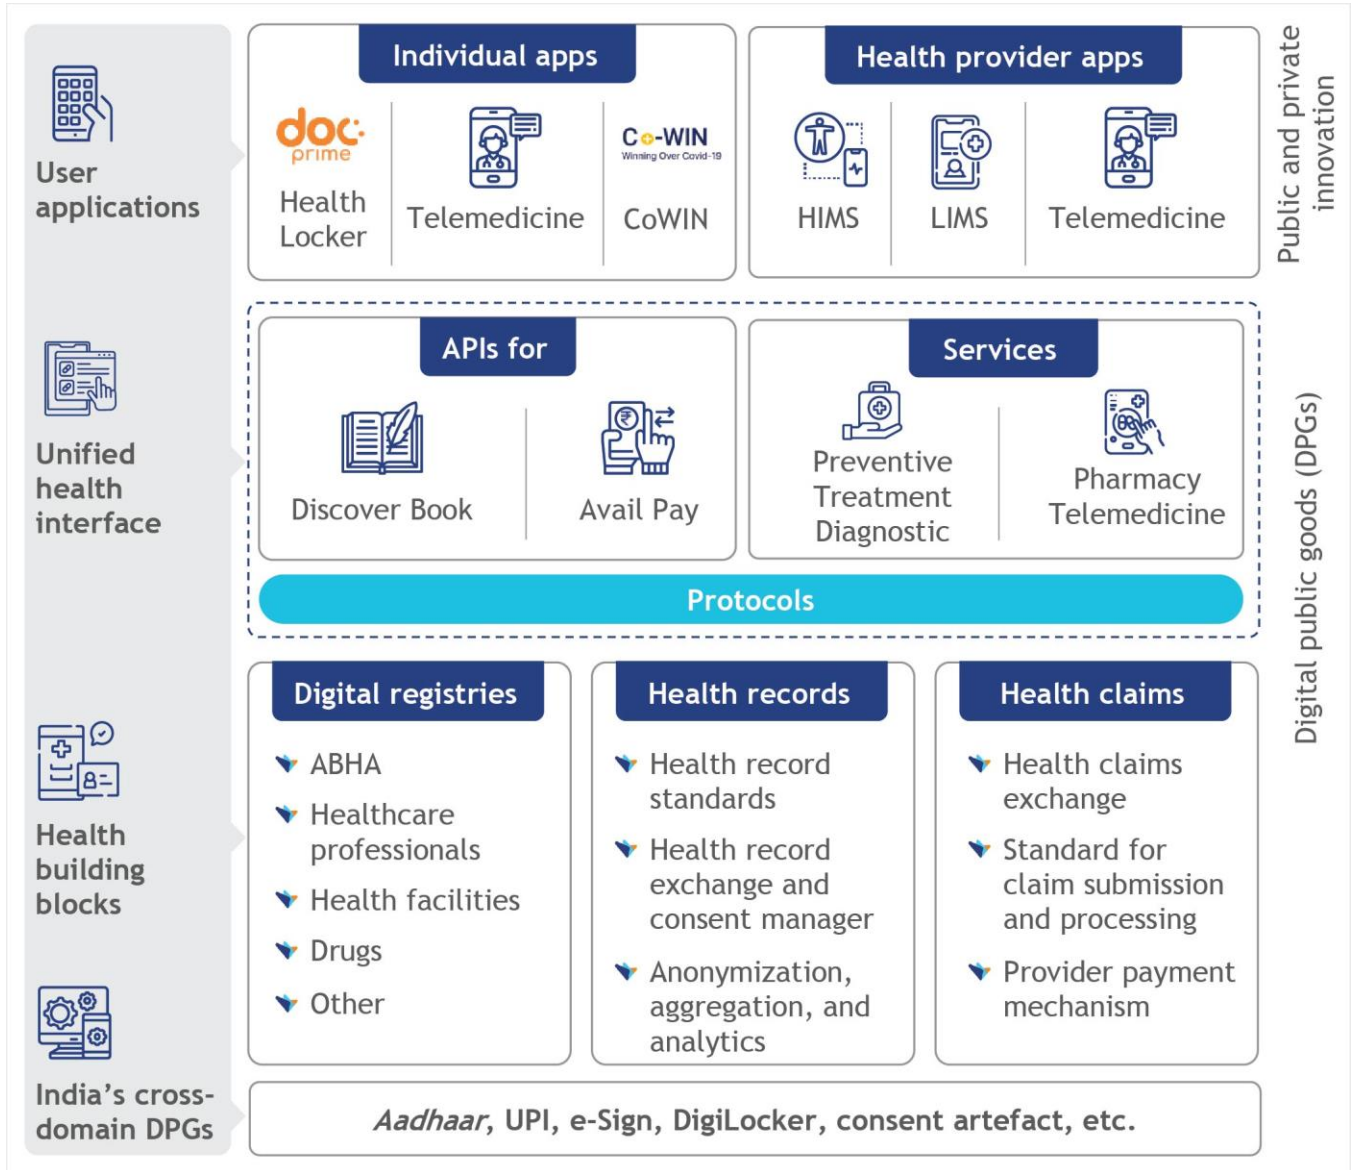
User applications

Individual apps

doc prime

Health Locker

Telemedicine

CO-WIN Winning Over Covid-19

CoWIN

Health provider apps

HIMS

LIMS

Telemedicine

Public and private innovation

Unified health interface

APIs for

Discover Book

Avail Pay

Services

Preventive Treatment Diagnostic

Pharmacy Telemedicine

Protocols

Digital public goods (DPGs)

Health building blocks

Digital registries

ABHA

Healthcare professionals

Health facilities

Drugs

Other

Health records

Health record standards

Health record exchange and consent manager

Anonymization, aggregation, and analytics

Health claims

Health claims exchange

Standard for claim submission and processing

Provider payment mechanism

India's cross-domain DPGs

*Aadhaar*, UPI, e-Sign, DigiLocker, consent artefact, etc.